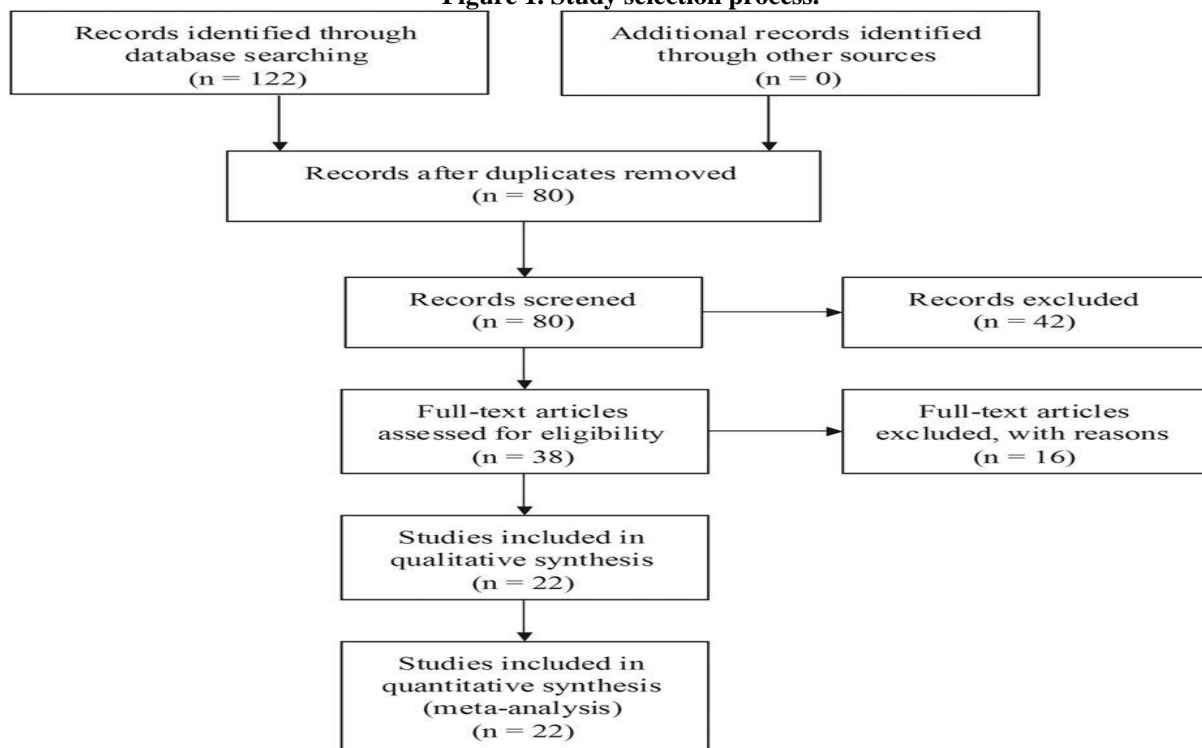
Figure 1. Study selection process.

Records identified through database searching (n = 122)

Additional records identified through other sources (n = 0)

Records after duplicates removed (n = 80)

Records screened (n = 80)

Records excluded (n = 42)

Full-text articles assessed for eligibility (n = 38)

Full-text articles excluded, with reasons (n = 16)

Studies included in qualitative synthesis (n = 22)

Studies included in quantitative synthesis (meta-analysis) (n = 22)